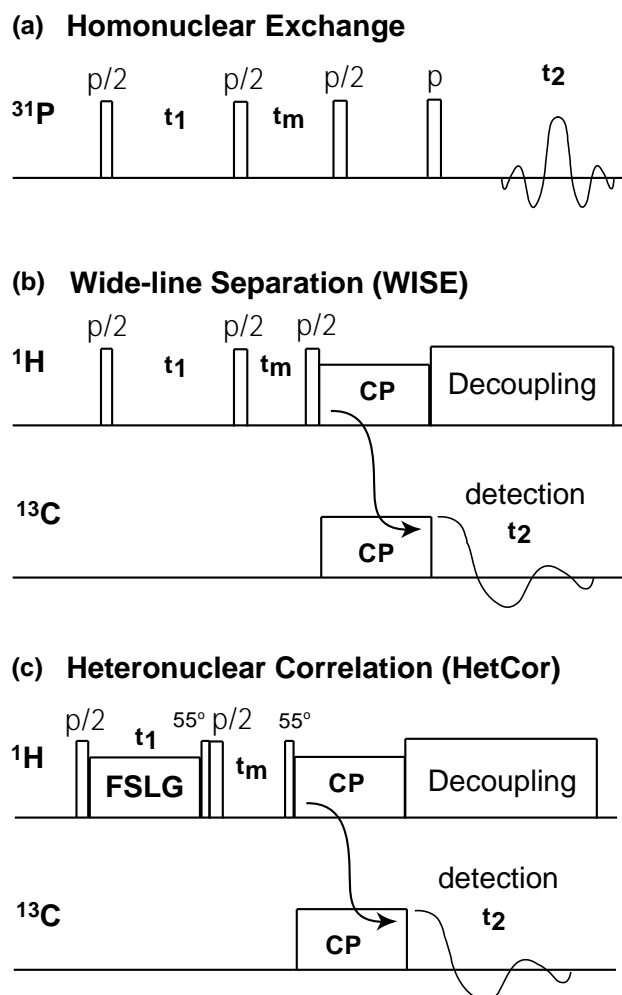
(a) Homonuclear Exchange

$^{31}$P p/2 $t_1$ p/2 $t_m$ p/2 p $t_2$

(b) Wide-line Separation (WISE)

$^1$H p/2 $t_1$ p/2 $t_m$ p/2 CP Decoupling

$^{13}$C CP detection $t_2$

(c) Heteronuclear Correlation (HetCor)

$^1$H p/2 $t_1$ FSLG 55° p/2 $t_m$ 55° CP Decoupling

$^{13}$C CP detection $t_2$